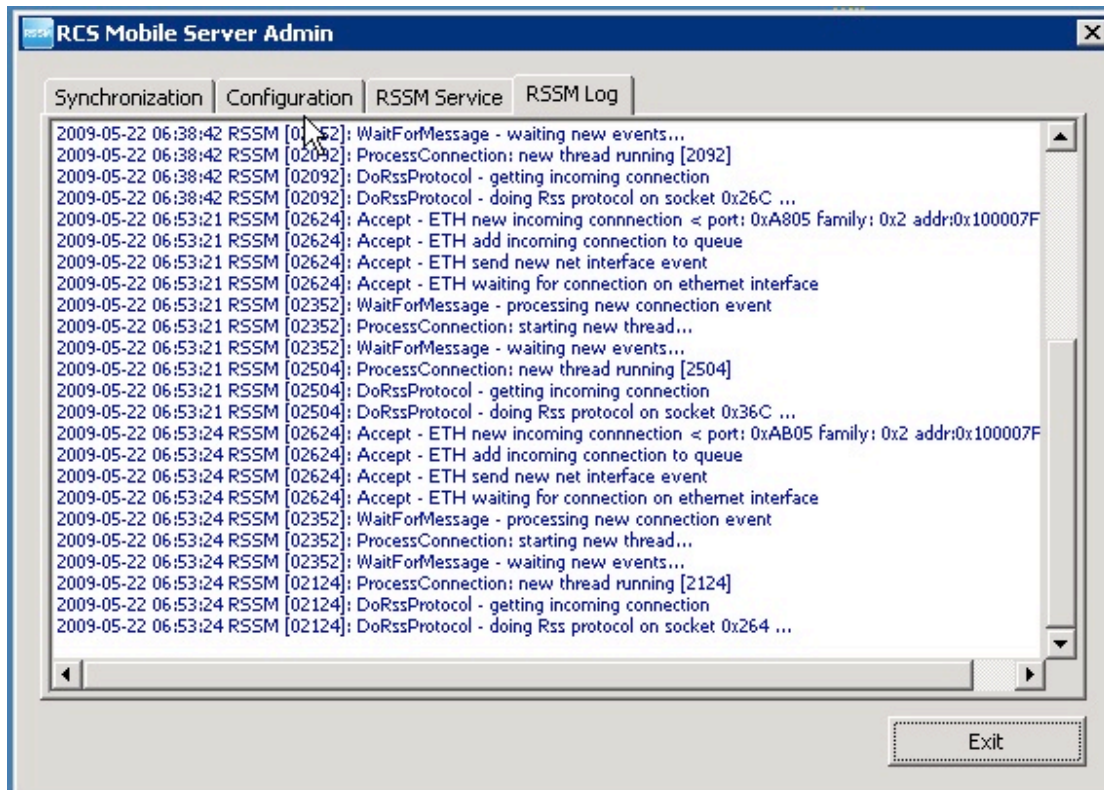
RSSM RCS Mobile Server Admin

Synchronization | Configuration | RSSM Service | RSSM Log

2009-05-22 06:38:42 RSSM [02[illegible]52]: WaitForMessage - waiting new events...
2009-05-22 06:38:42 RSSM [02092]: ProcessConnection: new thread running [2092]
2009-05-22 06:38:42 RSSM [02092]: DoRssProtocol - getting incoming connection
2009-05-22 06:38:42 RSSM [02092]: DoRssProtocol - doing Rss protocol on socket 0x26C ...
2009-05-22 06:53:21 RSSM [02624]: Accept - ETH new incoming connnection < port: 0xA805 family: 0x2 addr:0x100007F
2009-05-22 06:53:21 RSSM [02624]: Accept - ETH add incoming connection to queue
2009-05-22 06:53:21 RSSM [02624]: Accept - ETH send new net interface event
2009-05-22 06:53:21 RSSM [02624]: Accept - ETH waiting for connection on ethernet interface
2009-05-22 06:53:21 RSSM [02352]: WaitForMessage - processing new connection event
2009-05-22 06:53:21 RSSM [02352]: ProcessConnection: starting new thread...
2009-05-22 06:53:21 RSSM [02352]: WaitForMessage - waiting new events...
2009-05-22 06:53:21 RSSM [02504]: ProcessConnection: new thread running [2504]
2009-05-22 06:53:21 RSSM [02504]: DoRssProtocol - getting incoming connection
2009-05-22 06:53:21 RSSM [02504]: DoRssProtocol - doing Rss protocol on socket 0x36C ...
2009-05-22 06:53:24 RSSM [02624]: Accept - ETH new incoming connnection < port: 0xAB05 family: 0x2 addr:0x100007F
2009-05-22 06:53:24 RSSM [02624]: Accept - ETH add incoming connection to queue
2009-05-22 06:53:24 RSSM [02624]: Accept - ETH send new net interface event
2009-05-22 06:53:24 RSSM [02624]: Accept - ETH waiting for connection on ethernet interface
2009-05-22 06:53:24 RSSM [02352]: WaitForMessage - processing new connection event
2009-05-22 06:53:24 RSSM [02352]: ProcessConnection: starting new thread...
2009-05-22 06:53:24 RSSM [02352]: WaitForMessage - waiting new events...
2009-05-22 06:53:24 RSSM [02124]: ProcessConnection: new thread running [2124]
2009-05-22 06:53:24 RSSM [02124]: DoRssProtocol - getting incoming connection
2009-05-22 06:53:24 RSSM [02124]: DoRssProtocol - doing Rss protocol on socket 0x264 ...

Exit